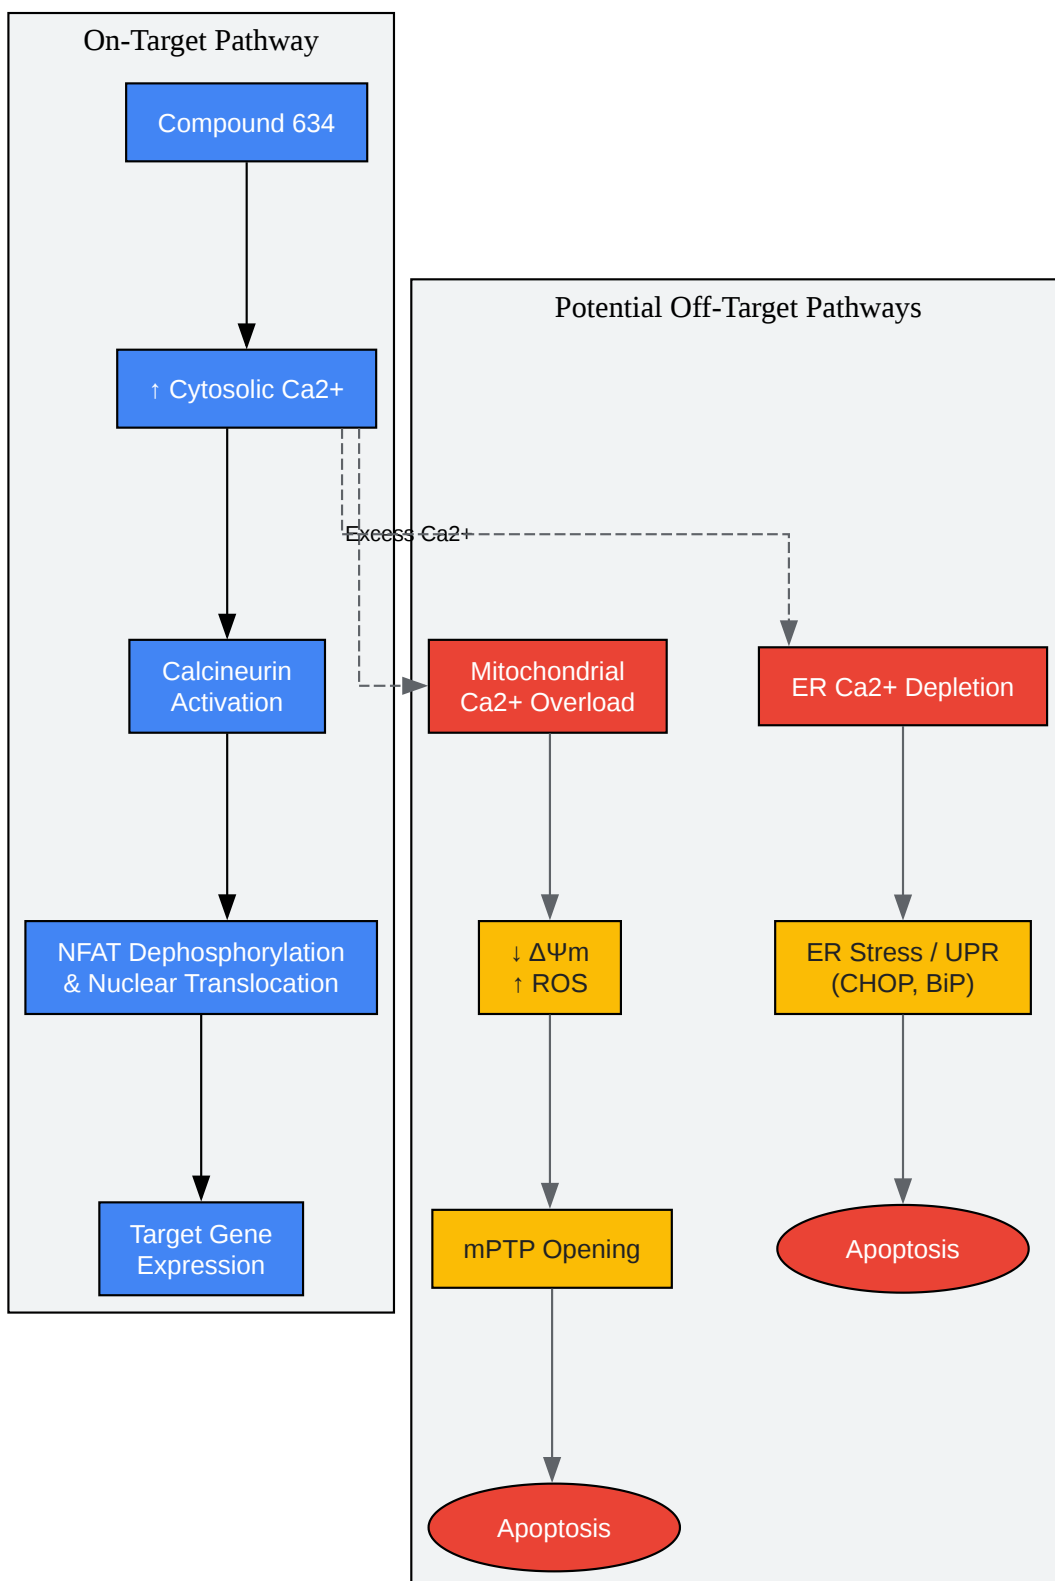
On-Target Pathway

Compound 634

↑ Cytosolic Ca2+

Calcineurin Activation

NFAT Dephosphorylation & Nuclear Translocation

Target Gene Expression

Potential Off-Target Pathways

Excess Ca2+

Mitochondrial Ca2+ Overload

ER Ca2+ Depletion

↓ ΔΨm
↑ ROS

ER Stress / UPR (CHOP, BiP)

mPTP Opening

Apoptosis

Apoptosis